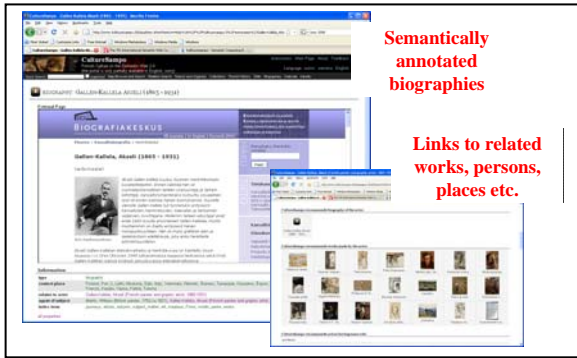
Semantically annotated biographies

Links to related works, persons, places etc.

CultureSampo

BIOGRAPHY: GALLEN-KALLELA, AKSELI (1865 - 1931)

BIOGRAFIAKESKUS

Gallen-Kallela, Akseli (1865 - 1931)

Information